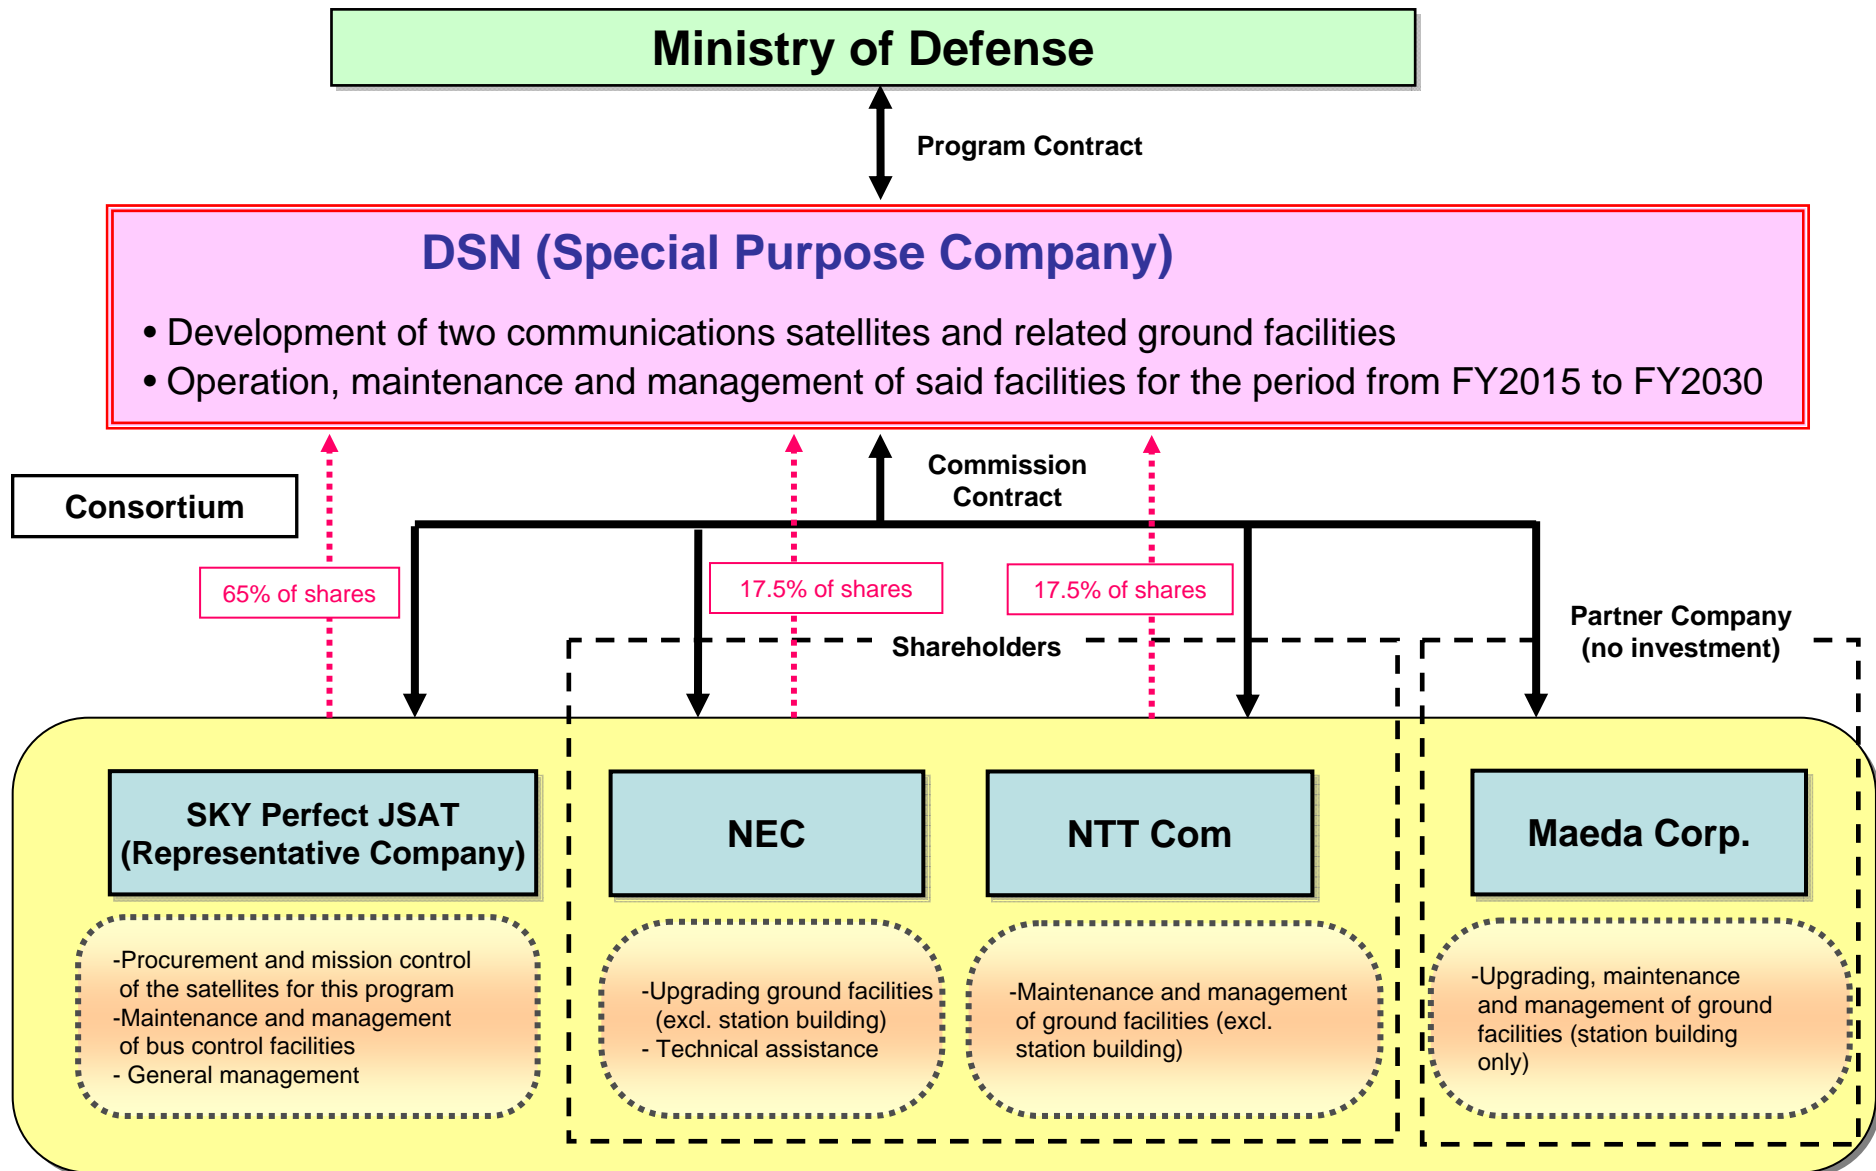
Ministry of Defense

Program Contract

DSN (Special Purpose Company)

• Development of two communications satellites and related ground facilities
• Operation, maintenance and management of said facilities for the period from FY2015 to FY2030

Consortium

Commission Contract

65% of shares

17.5% of shares

17.5% of shares

Partner Company (no investment)

Shareholders

SKY Perfect JSAT (Representative Company)

NEC

NTT Com

Maeda Corp.

-Procurement and mission control of the satellites for this program
-Maintenance and management of bus control facilities
- General management

-Upgrading ground facilities (excl. station building)
- Technical assistance

-Maintenance and management of ground facilities (excl. station building)

-Upgrading, maintenance and management of ground facilities (station building only)